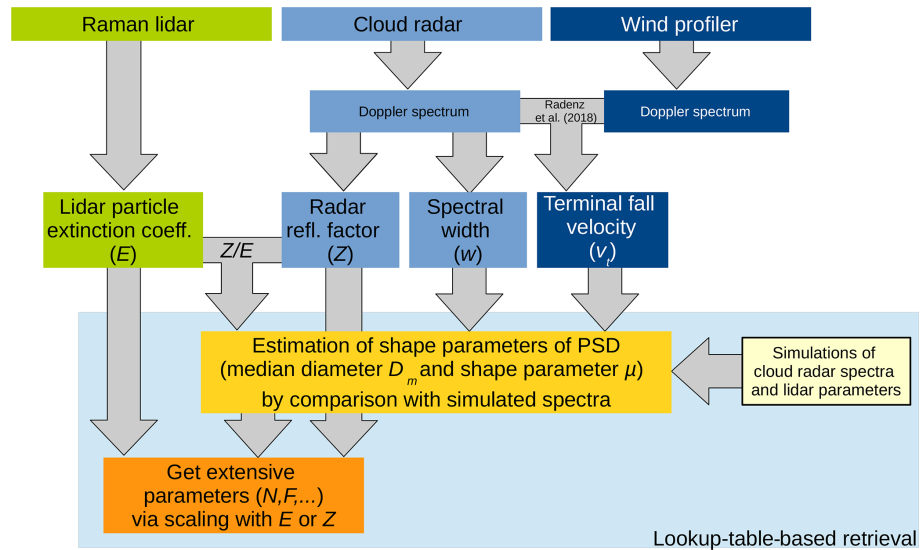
Raman lidar

Cloud radar

Wind profiler

Doppler spectrum

Radenz et al. (2018)

Doppler spectrum

Lidar particle extinction coeff. ($E$)

$Z/E$

Radar refl. factor ($Z$)

Spectral width ($w$)

Terminal fall velocity ($v_t$)

Estimation of shape parameters of PSD (median diameter $D_m$ and shape parameter $\mu$) by comparison with simulated spectra

Simulations of cloud radar spectra and lidar parameters

Get extensive parameters ($N$,$F$,...) via scaling with $E$ or $Z$

Lookup-table-based retrieval